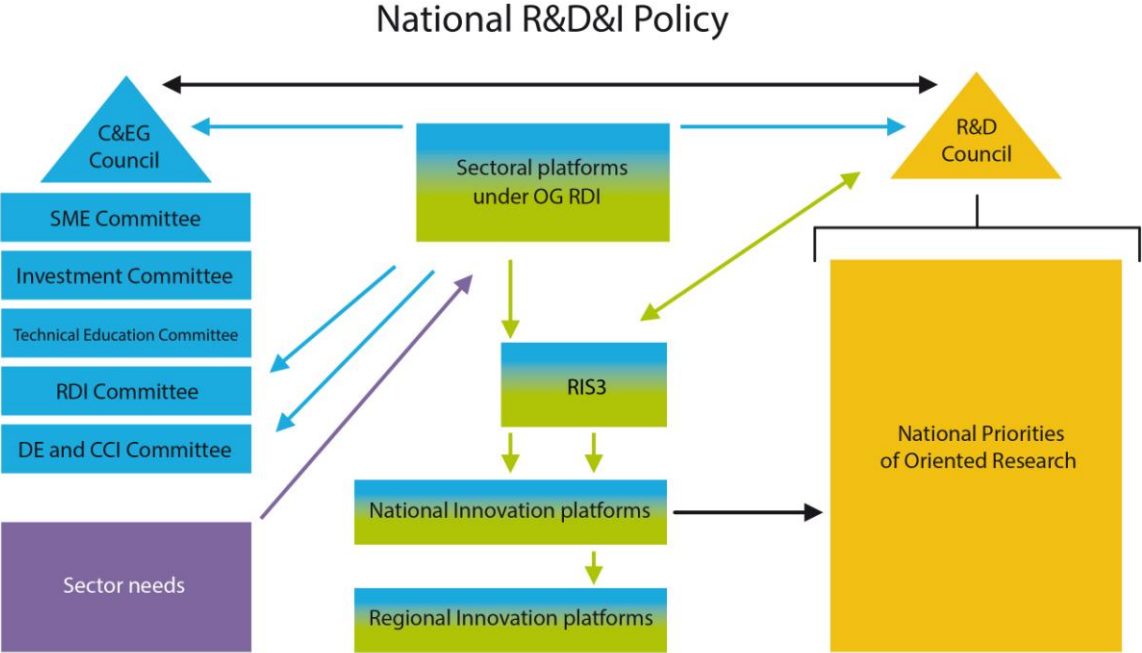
National R&D&I Policy

C&EG Council

Sectoral platforms under OG RDI

R&D Council

SME Committee

Investment Committee

Technical Education Committee

RDI Committee

DE and CCI Committee

RIS3

National Priorities of Oriented Research

National Innovation platforms

Sector needs

Regional Innovation platforms